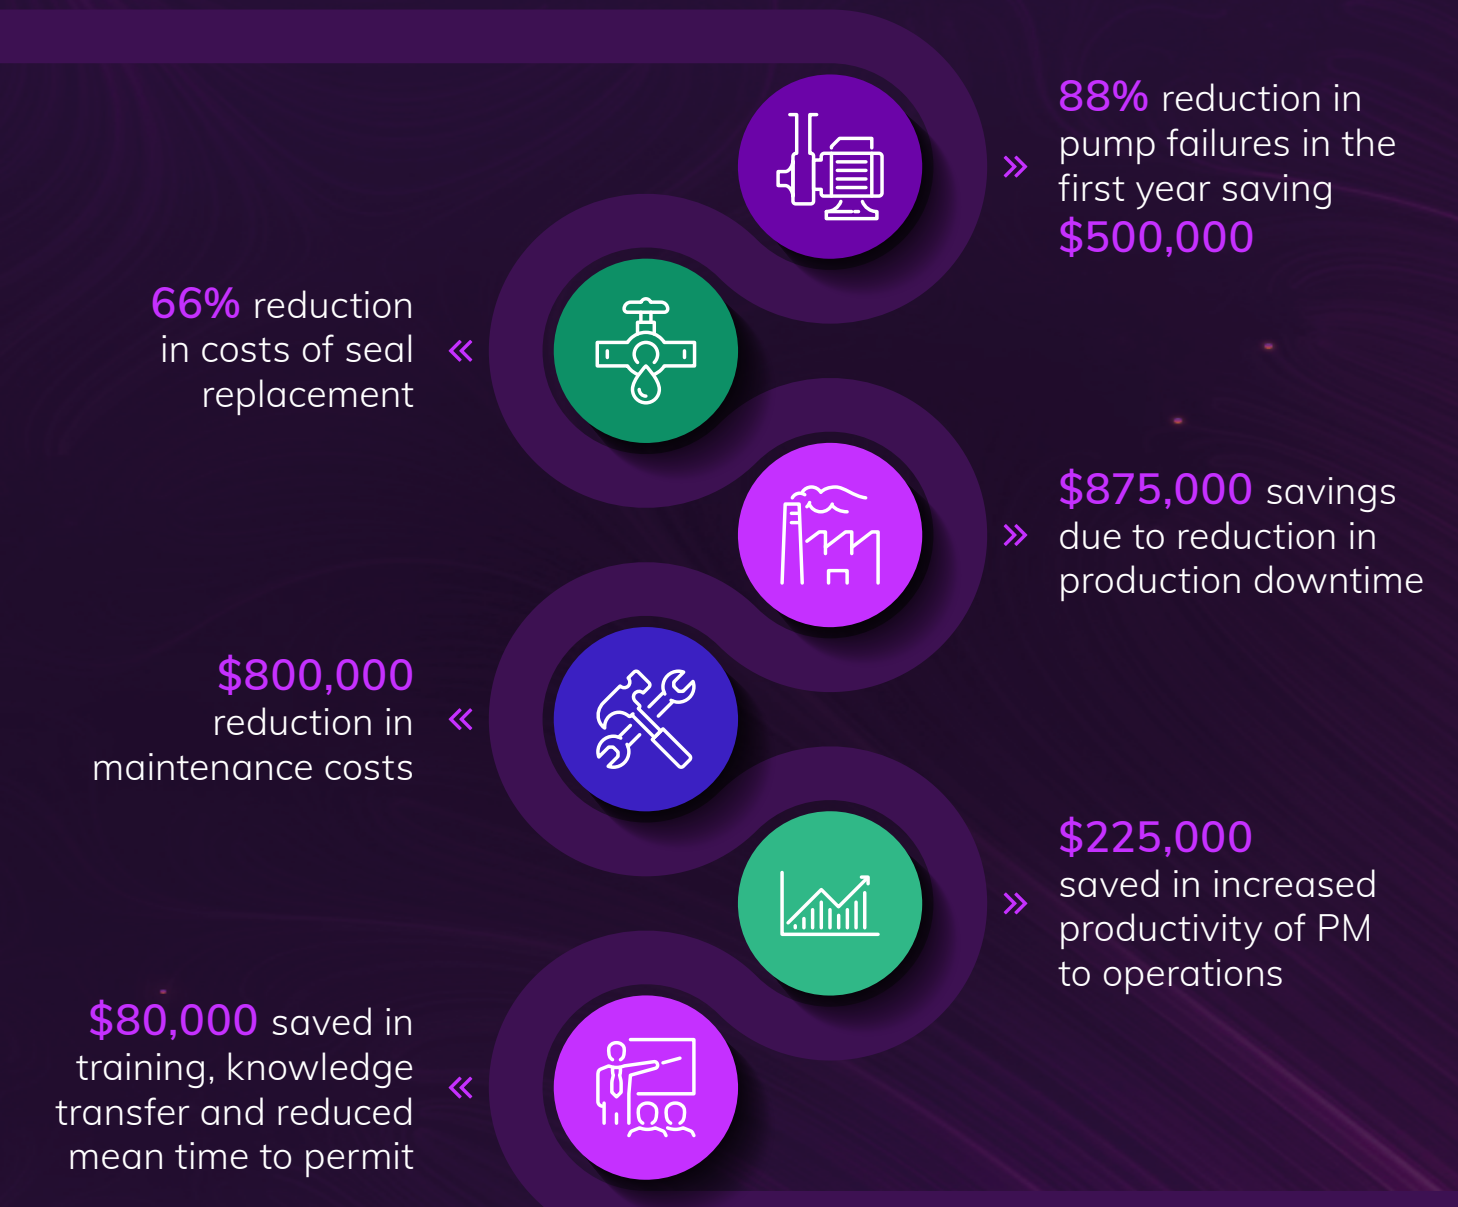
88% reduction in pump failures in the first year saving $500,000

66% reduction in costs of seal replacement

$875,000 savings due to reduction in production downtime

$800,000 reduction in maintenance costs

$225,000 saved in increased productivity of PM to operations

$80,000 saved in training, knowledge transfer and reduced mean time to permit